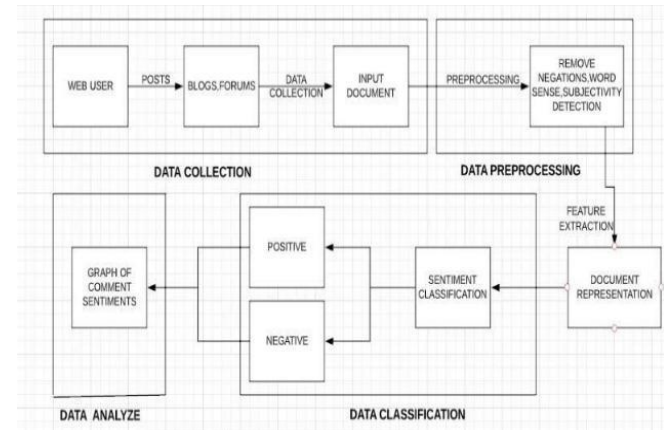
WEB USER

POSTS

BLOGS,FORUMS

DATA COLLECTION

INPUT DOCUMENT

PREPROCESSING

REMOVE NEGATIONS,WORD SENSE,SUBJECTIVITY DETECTION

DATA COLLECTION

DATA PREPROCESSING

FEATURE EXTRACTION

POSITIVE

GRAPH OF COMMENT SENTIMENTS

SENTIMENT CLASSIFICATION

DOCUMENT REPRESENTATION

NEGATIVE

DATA ANALYZE

DATA CLASSIFICATION